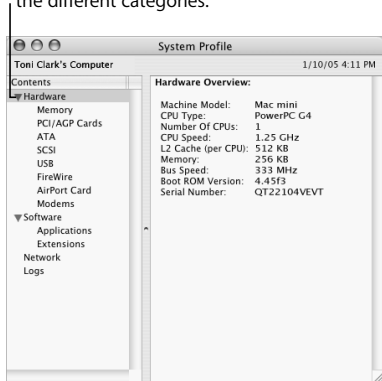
the different categories.

System Profile

Toni Clark's Computer

1/10/05 4:11 PM

Contents

Hardware

Memory

PCI/AGP Cards

ATA

SCSI

USB

FireWire

AirPort Card

Modems

Software

Applications

Extensions

Network

Logs

Hardware Overview:

| | |
|---|---|
| Machine Model: | Mac mini |
| CPU Type: | PowerPC G4 |
| Number Of CPUs: | 1 |
| CPU Speed: | 1.25 GHz |
| L2 Cache (per CPU): | 512 KB |
| Memory: | 256 KB |
| Bus Speed: | 333 MHz |
| Boot ROM Version: | 4.45f3 |
| Serial Number: | QT22104VEVT |